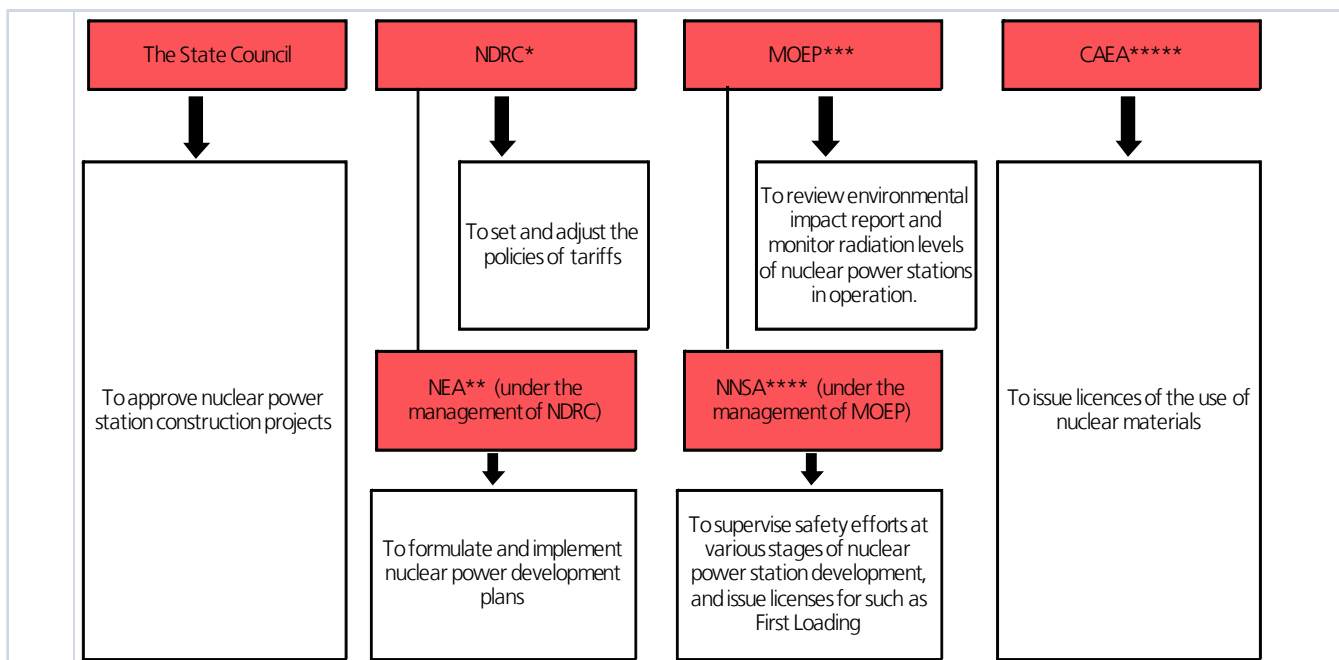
The State Council

To approve nuclear power station construction projects

NDRC*

To set and adjust the policies of tariffs

NEA** (under the management of NDRC)

To formulate and implement nuclear power development plans

MOEP***

To review environmental impact report and monitor radiation levels of nuclear power stations in operation.

NNSA**** (under the management of MOEP)

To supervise safety efforts at various stages of nuclear power station development, and issue licenses for such as First Loading

CAEA*****

To issue licences of the use of nuclear materials